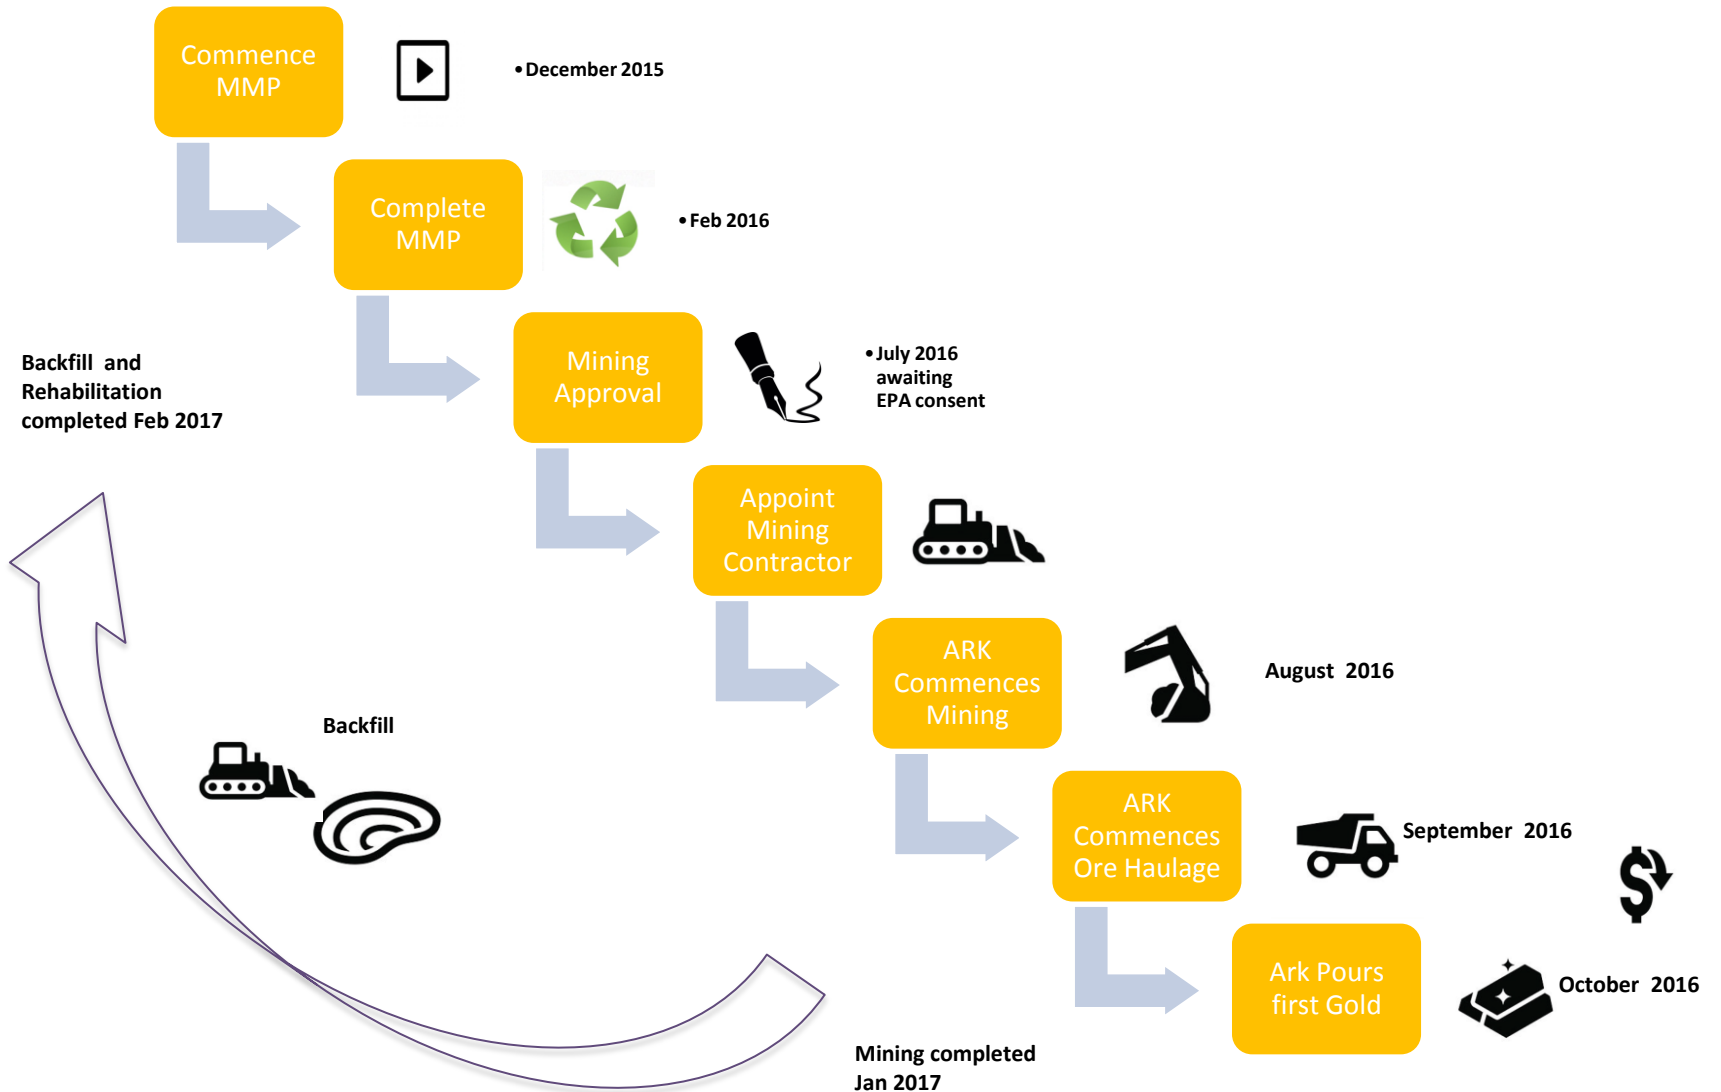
Commence MMP

• December 2015

Complete MMP

• Feb 2016

Backfill and Rehabilitation completed Feb 2017

Mining Approval

• July 2016 awaiting EPA consent

Appoint Mining Contractor

ARK Commences Mining

August 2016

Backfill

ARK Commences Ore Haulage

September 2016

Ark Pours first Gold

October 2016

Mining completed Jan 2017